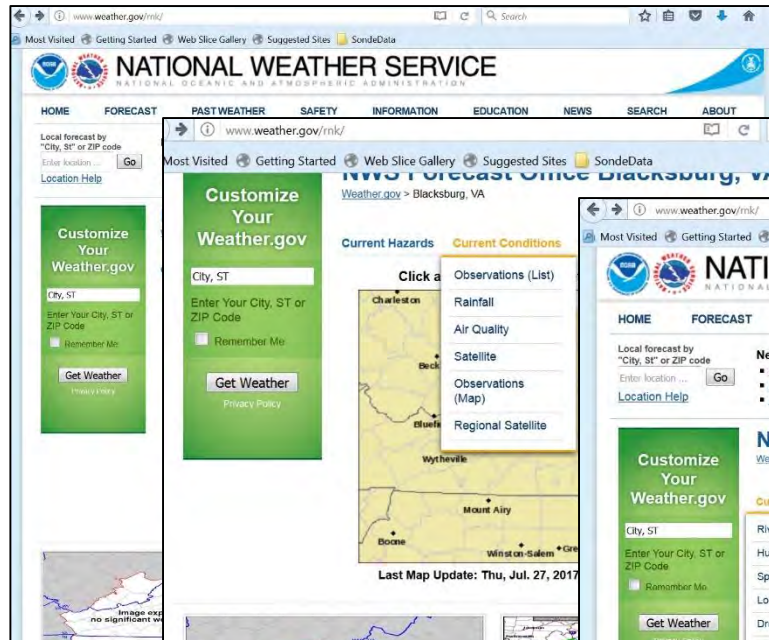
www.weather.gov/rnk/
Search
Most Visited Getting Started Web Slice Gallery Suggested Sites SondeData
NATIONAL WEATHER SERVICE
NATIONAL OCEANIC AND ATMOSPHERIC ADMINISTRATION
HOME FORECAST PAST WEATHER SAFETY INFORMATION EDUCATION NEWS SEARCH ABOUT
Local forecast by "City, St" or ZIP code
Enter location ... Go
Location Help
Customize Your Weather.gov
City, ST
Enter Your City, ST or ZIP Code
Remember Me
Get Weather
Privacy Policy
Image exp
no significant w

www.weather.gov/rnk/
Most Visited Getting Started Web Slice Gallery Suggested Sites SondeData
NWS Forecast Office Blacksburg, VA
Weather.gov > Blacksburg, VA
Customize Your Weather.gov
City, ST
Enter Your City, ST or ZIP Code
Remember Me
Get Weather
Privacy Policy
Current Hazards Current Conditions
Click a
Observations (List)
Rainfall
Air Quality
Satellite
Observations (Map)
Regional Satellite
Charleston
Beck
Bluef
Wytheville
Mount Airy
Boone
Winston-Salem
Gre
Last Map Update: Thu, Jul. 27, 2017

www.weather.gov/rnk/
Most Visited Getting Started
NATI
NATIONAL
HOME FORECAST
Local forecast by "City, St" or ZIP code
Enter location ... Go
Location Help
Ne
N
We
Customize Your Weather.gov
City, ST
Enter Your City, ST or ZIP Code
Remember Me
Get Weather
Cu
Ri
Hu
Sp
Lo
Dr